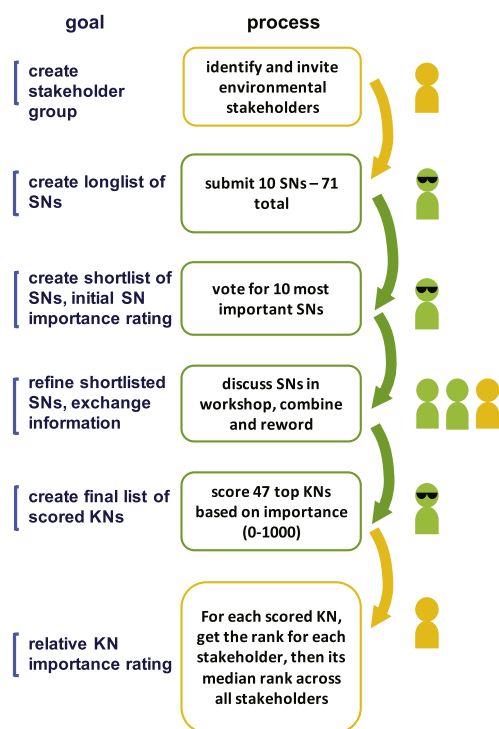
goal

process

create stakeholder group

identify and invite environmental stakeholders

create longlist of SNs

submit 10 SNs – 71 total

create shortlist of SNs, initial SN importance rating

vote for 10 most important SNs

refine shortlisted SNs, exchange information

discuss SNs in workshop, combine and reword

create final list of scored KNs

score 47 top KNs based on importance (0-1000)

relative KN importance rating

For each scored KN, get the rank for each stakeholder, then its median rank across all stakeholders